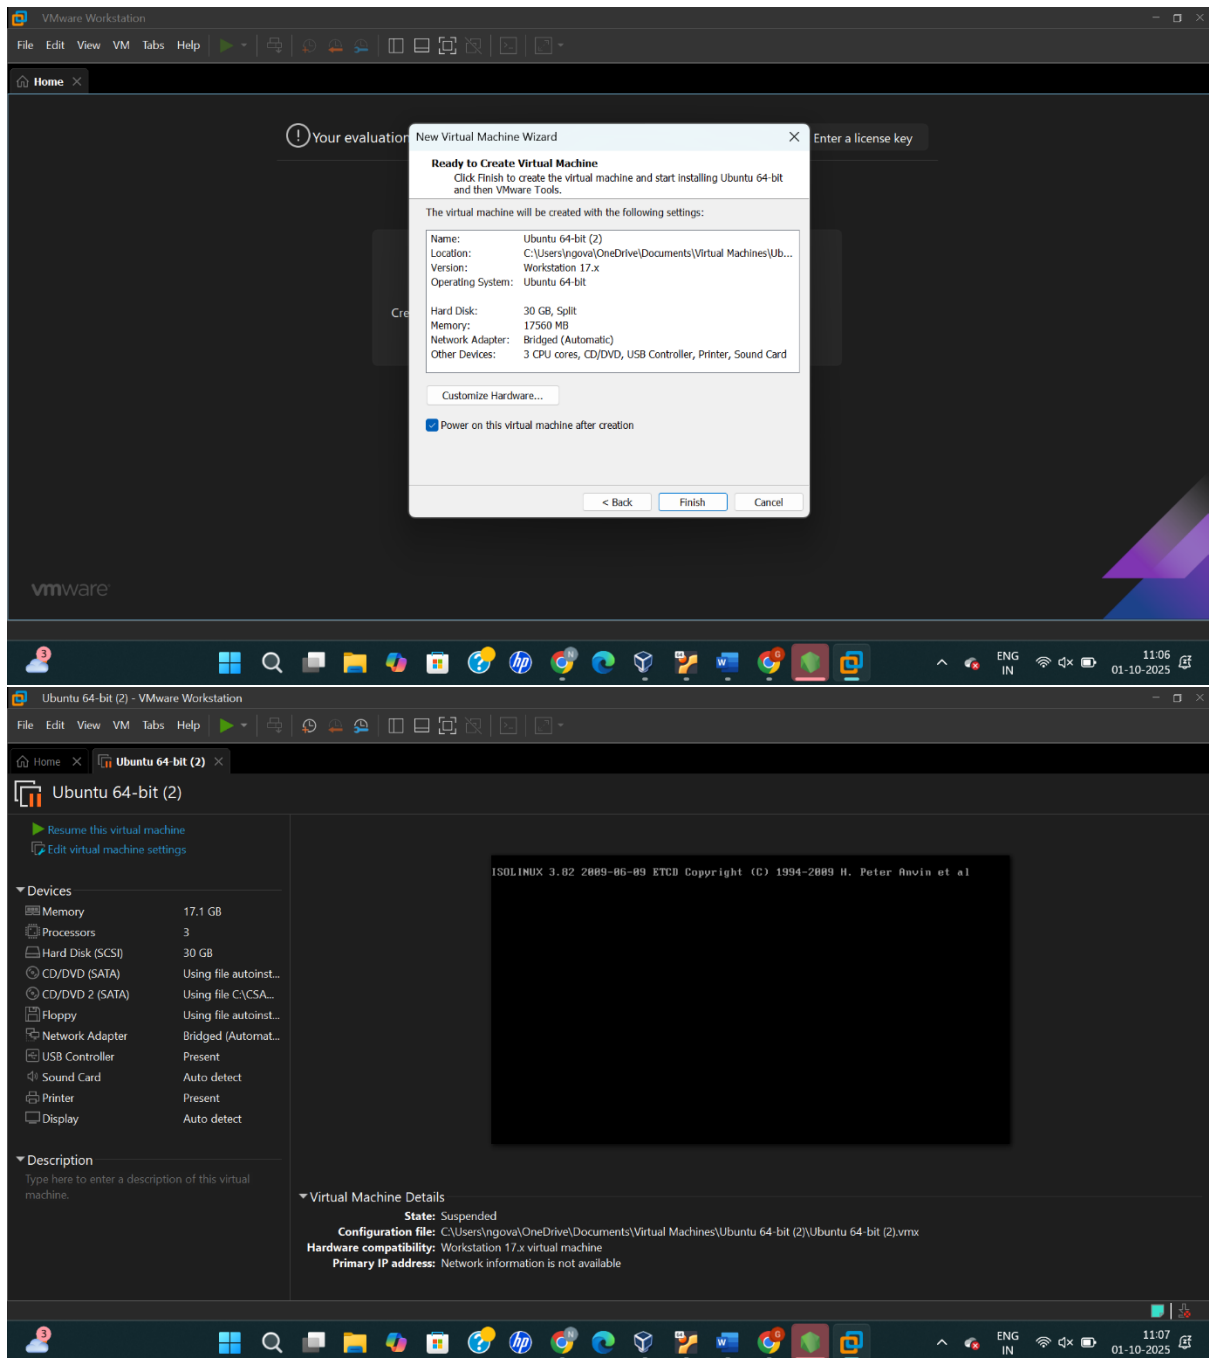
VMware Workstation

File Edit View VM Tabs Help

Home

Your evaluation

Enter a license key

Cre

New Virtual Machine Wizard

Ready to Create Virtual Machine
Click Finish to create the virtual machine and start installing Ubuntu 64-bit and then VMware Tools.

The virtual machine will be created with the following settings:

| | |
|---|---|
| Name: | Ubuntu 64-bit (2) |
| Location: | C:\Users\ngova\OneDrive\Documents\Virtual Machines\Ub... |
| Version: | Workstation 17.x |
| Operating System: | Ubuntu 64-bit |
| Hard Disk: | 30 GB, Split |
| Memory: | 17560 MB |
| Network Adapter: | Bridged (Automatic) |
| Other Devices: | 3 CPU cores, CD/DVD, USB Controller, Printer, Sound Card |

Customize Hardware...

Power on this virtual machine after creation

< Back Finish Cancel

vmware

ENG IN 11:06 01-10-2025

Ubuntu 64-bit (2) - VMware Workstation

File Edit View VM Tabs Help

Home Ubuntu 64-bit (2)

Ubuntu 64-bit (2)

Resume this virtual machine
Edit virtual machine settings

Devices

| | |
|---|---|
| Memory | 17.1 GB |
| Processors | 3 |
| Hard Disk (SCSI) | 30 GB |
| CD/DVD (SATA) | Using file autoinst... |
| CD/DVD 2 (SATA) | Using file C:\CSA... |
| Floppy | Using file autoinst... |
| Network Adapter | Bridged (Automat... |
| USB Controller | Present |
| Sound Card | Auto detect |
| Printer | Present |
| Display | Auto detect |

Description
Type here to enter a description of this virtual machine.

ISOLINUX 3.82 2009-06-09 ETCD Copyright (C) 1994-2009 H. Peter Anvin et al

Virtual Machine Details
State: Suspended
Configuration file: C:\Users\ngova\OneDrive\Documents\Virtual Machines\Ubuntu 64-bit (2)\Ubuntu 64-bit (2).vmx
Hardware compatibility: Workstation 17.x virtual machine
Primary IP address: Network information is not available

ENG IN 11:07 01-10-2025